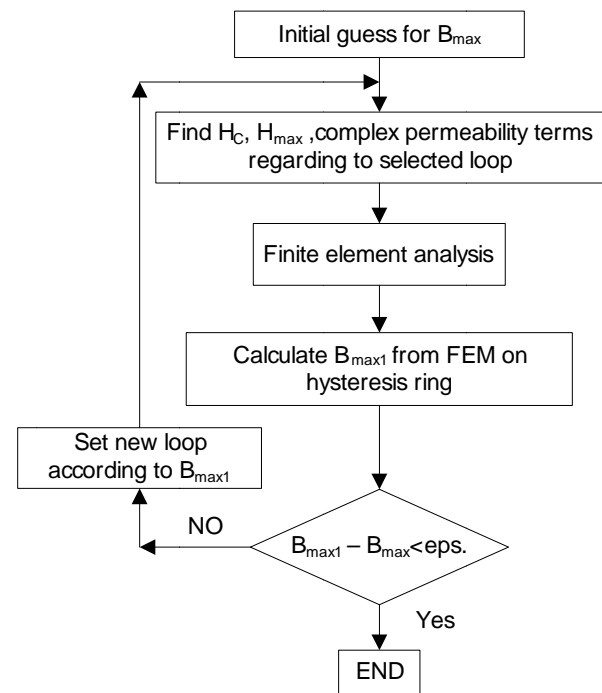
Initial guess for $B_{max}$

Find $H_C$, $H_{max}$ ,complex permeability terms regarding to selected loop

Finite element analysis

Calculate $B_{max1}$ from FEM on hysteresis ring

Set new loop according to $B_{max1}$

NO

$B_{max1} – B_{max}$<eps.

Yes

END